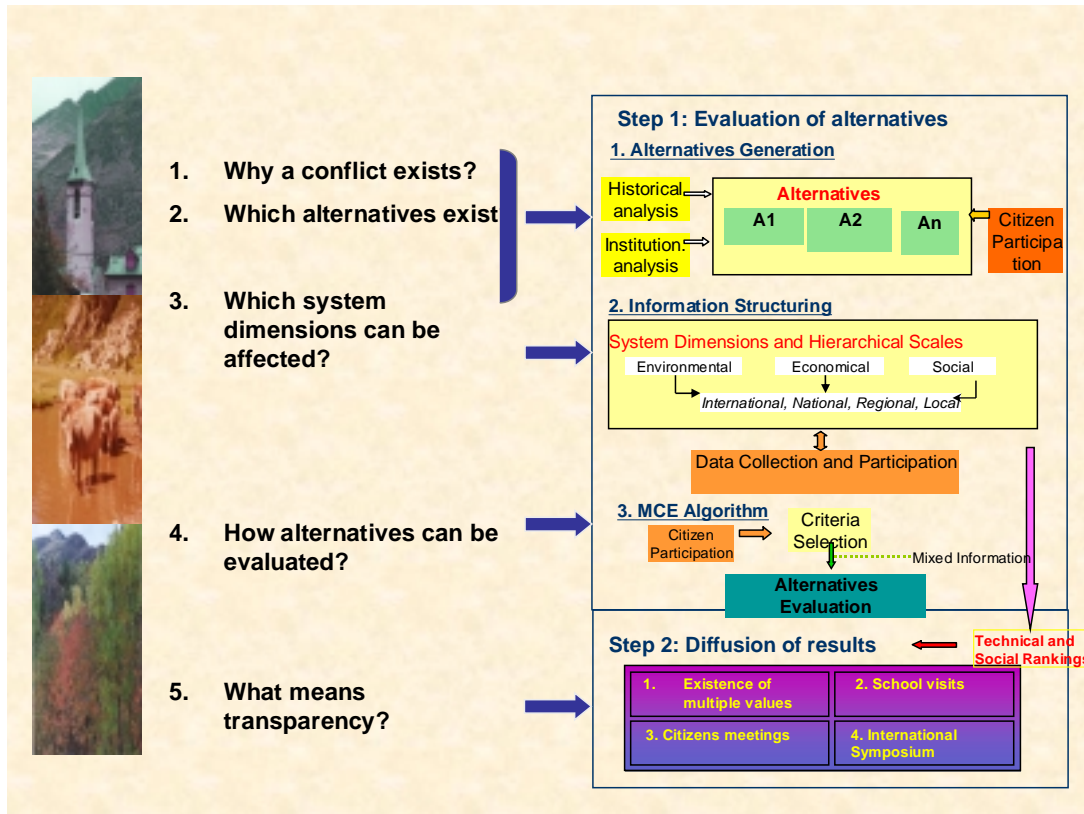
1. Why a conflict exists?

2. Which alternatives exist

3. Which system dimensions can be affected?

4. How alternatives can be evaluated?

5. What means transparency?

Step 1: Evaluation of alternatives

1. Alternatives Generation

Historical analysis

Institution. analysis

Alternatives

A1

A2

An

Citizen Participation

2. Information Structuring

System Dimensions and Hierarchical Scales

Environmental

Economical

Social

International, National, Regional, Local

Data Collection and Participation

3. MCE Algorithm

Citizen Participation

Criteria Selection

Mixed Information

Alternatives Evaluation

Technical and Social Rankings

Step 2: Diffusion of results

| 1. Existence of multiple values | 2. School visits |
|---|---|
| 3. Citizens meetings | 4. International Symposium |